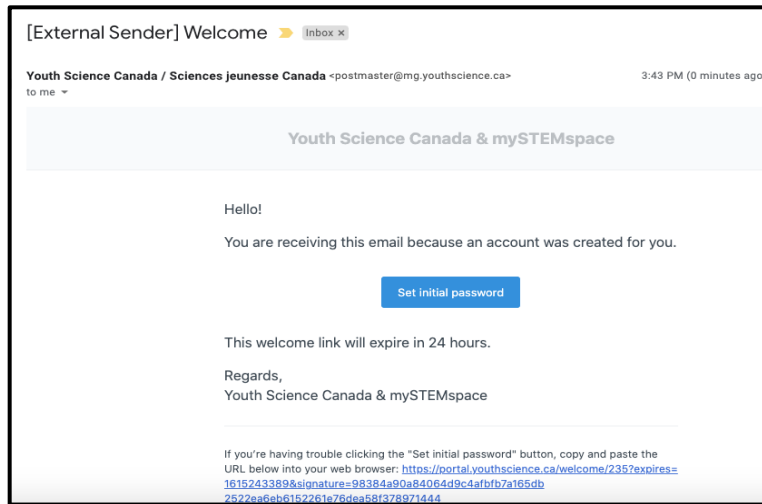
[External Sender] Welcome Inbox ×

Youth Science Canada / Sciences jeunesse Canada <postmaster@mg.youthscience.ca> 3:43 PM (0 minutes ago
to me

Youth Science Canada & mySTEMspace

Hello!

You are receiving this email because an account was created for you.

Set initial password

This welcome link will expire in 24 hours.

Regards,
Youth Science Canada & mySTEMspace

If you're having trouble clicking the "Set initial password" button, copy and paste the URL below into your web browser: https://portal.youthscience.ca/welcome/235?expires=1615243389&signature=98384a90a84064d9c4afbfb7a165db2522ea6eb6152261e76dea58f378971444